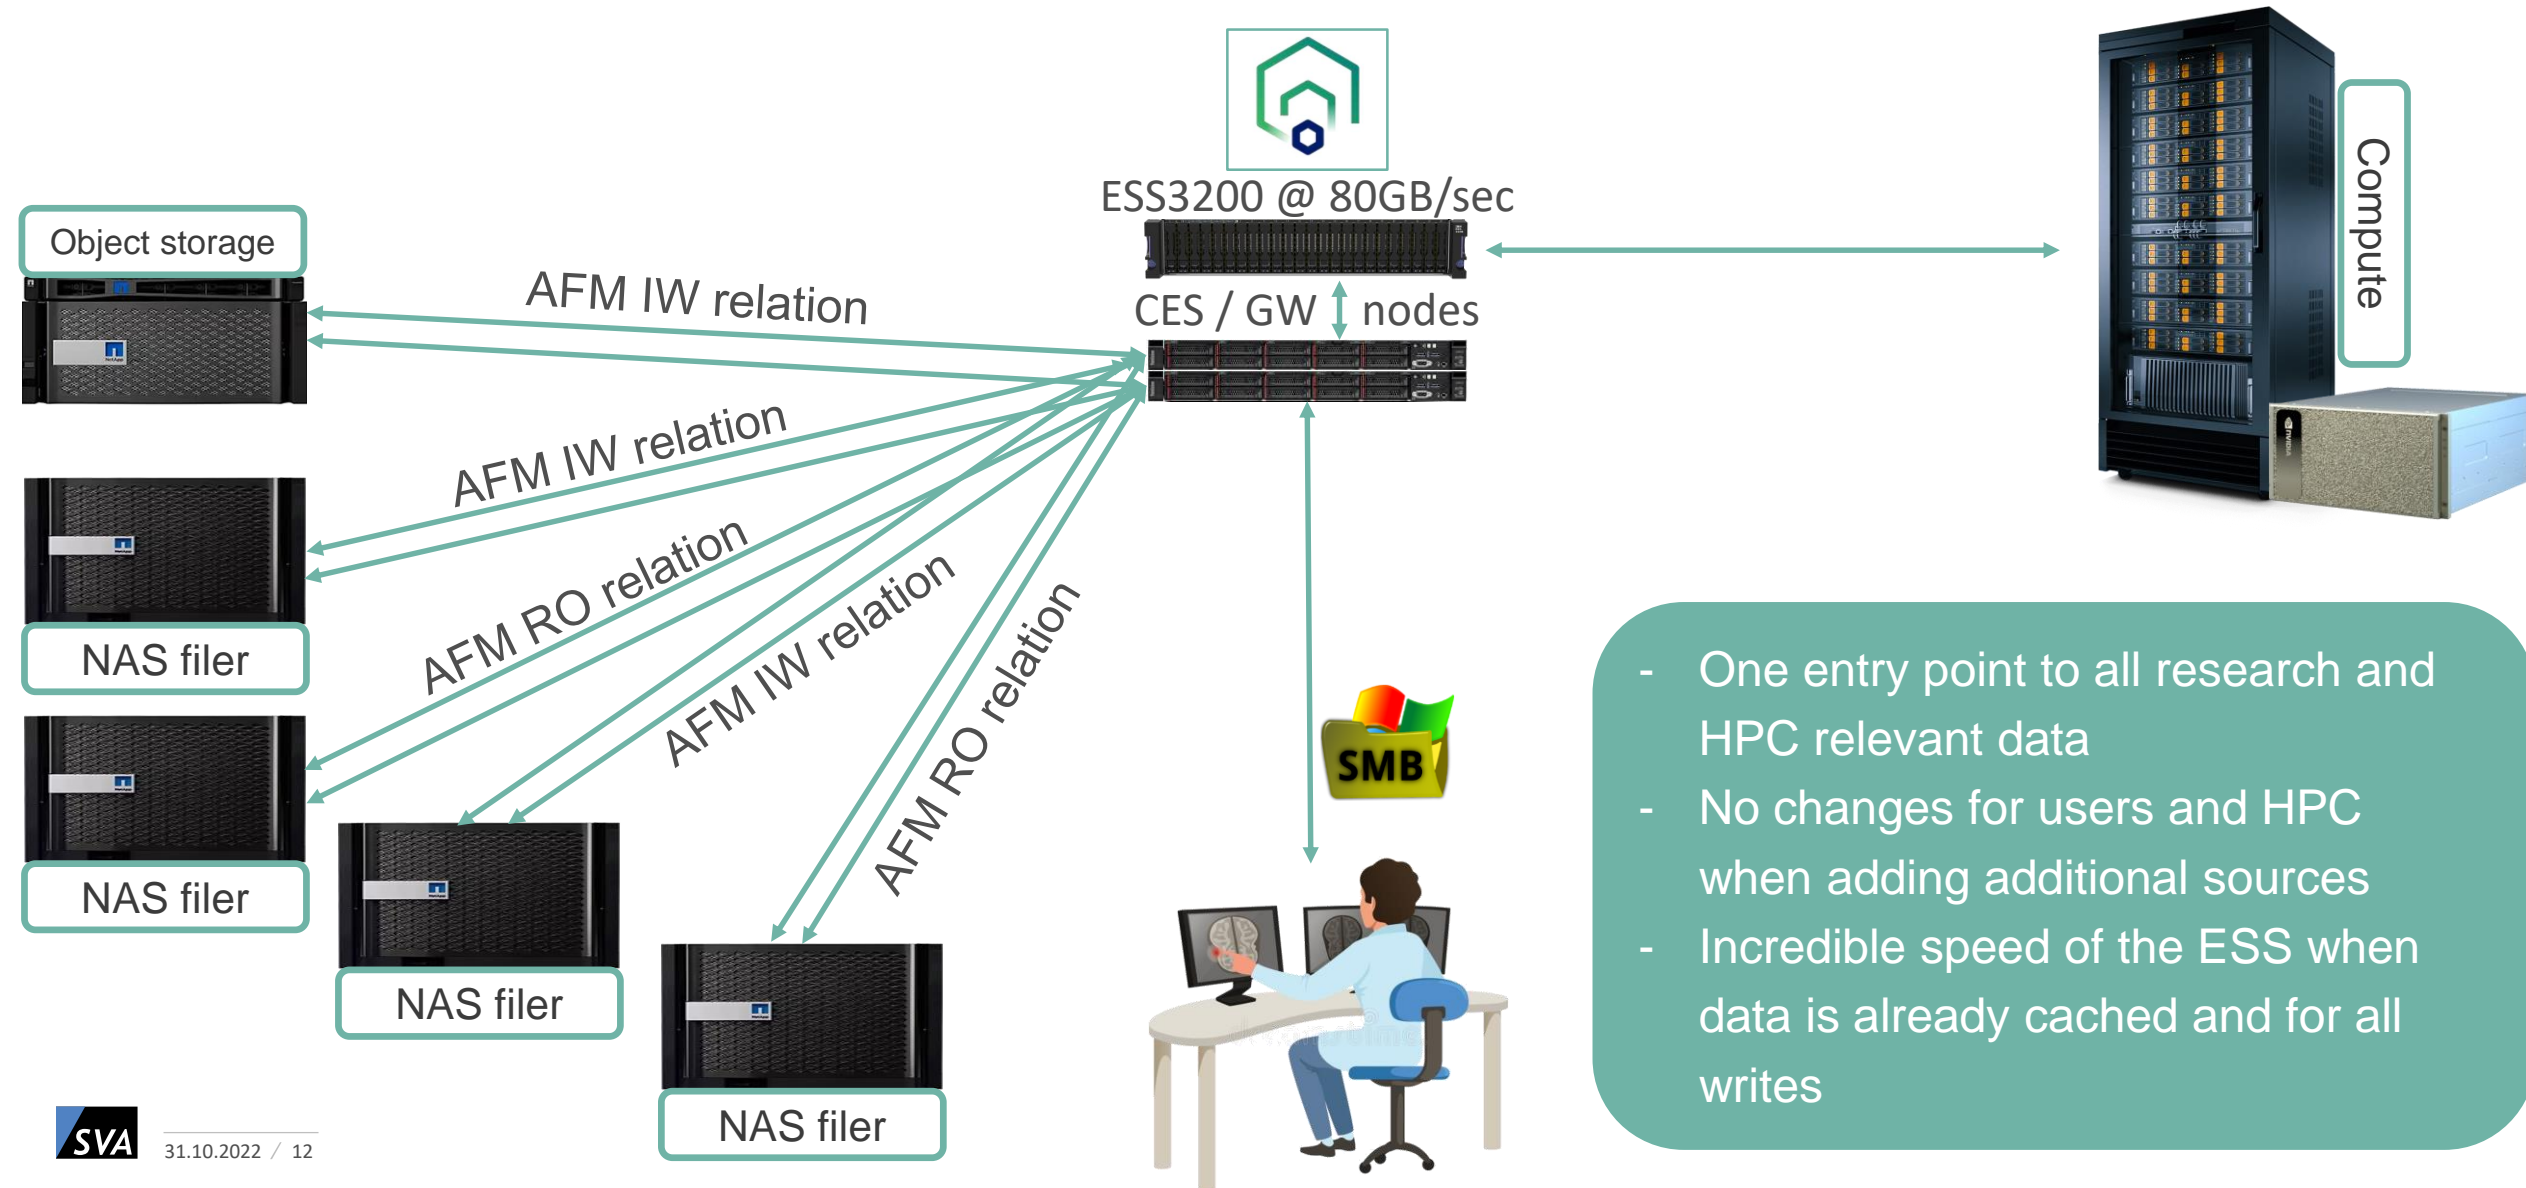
ESS3200 @ 80GB/sec

CES / GW nodes

Compute

Object storage

AFM IW relation

AFM IW relation

AFM RO relation

AFM IW relation

AFM RO relation

NAS filer

NAS filer

NAS filer

NAS filer

SMB

- One entry point to all research and HPC relevant data
- No changes for users and HPC when adding additional sources
- Incredible speed of the ESS when data is already cached and for all writes

SVA

31.10.2022 / 12